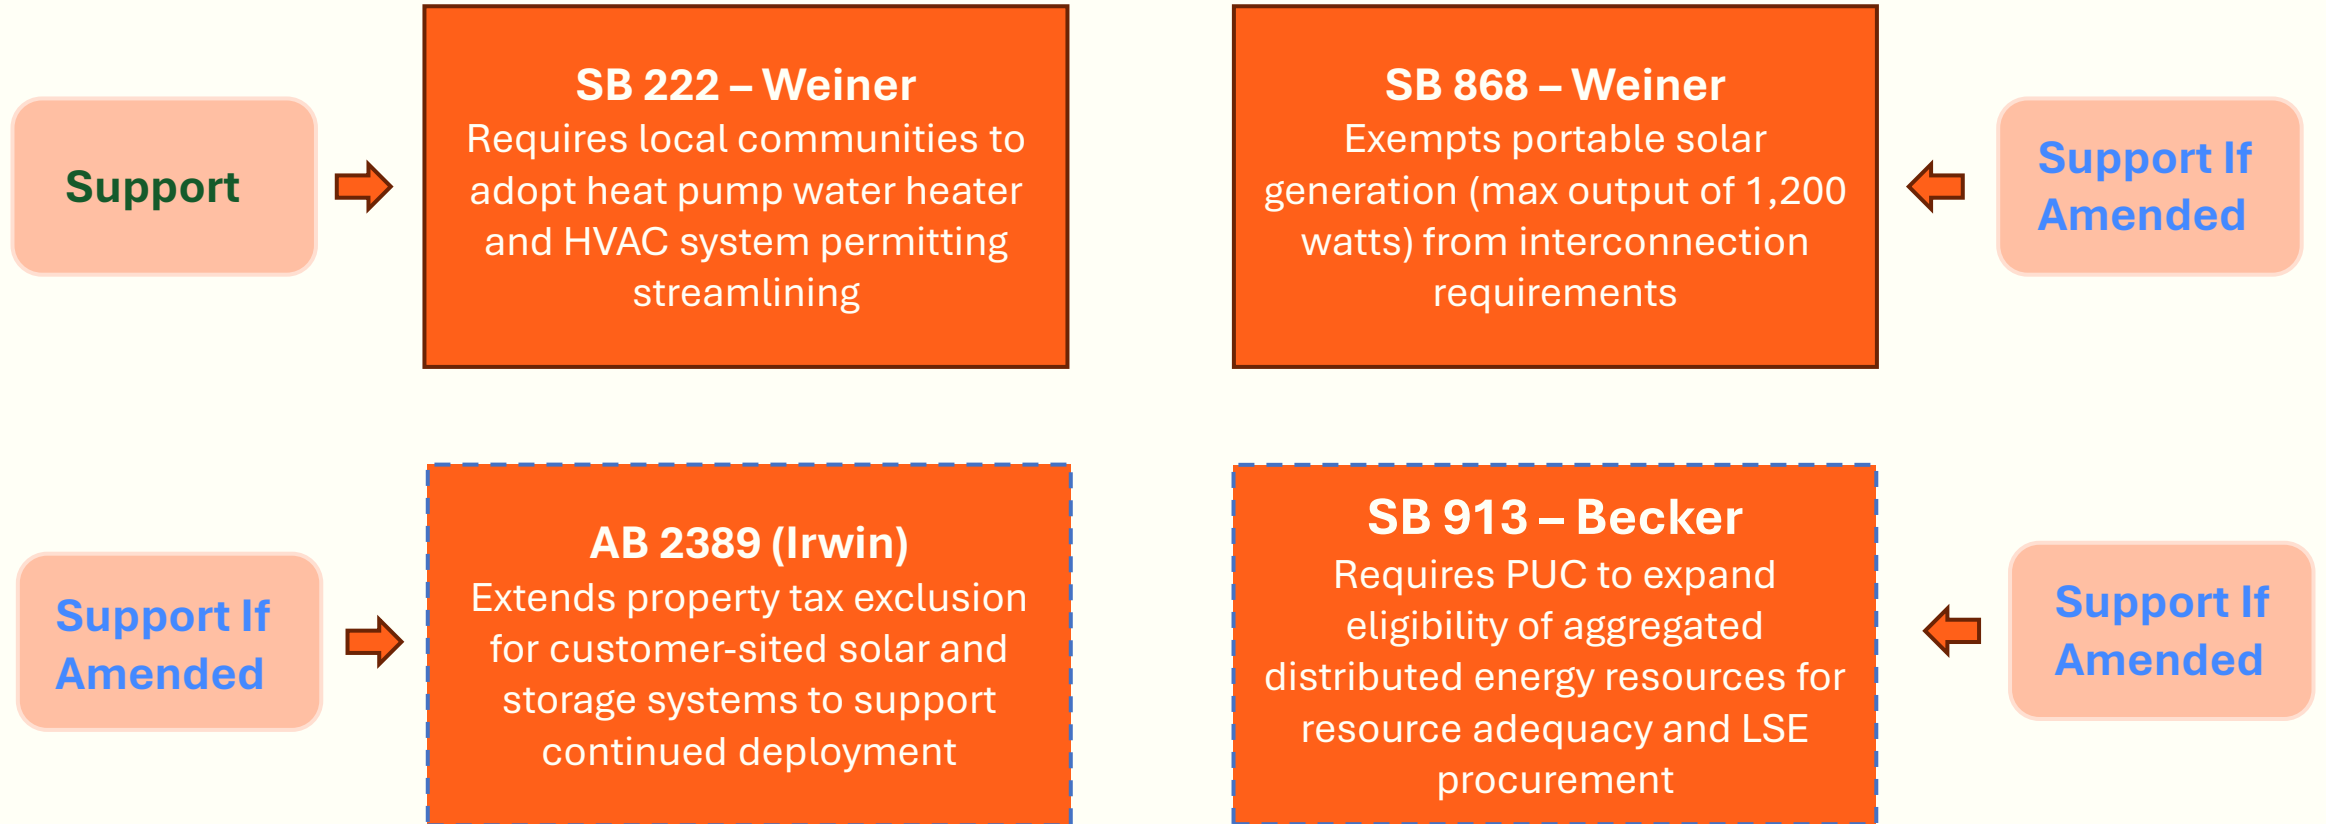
Support

SB 222 – Weiner
Requires local communities to adopt heat pump water heater and HVAC system permitting streamlining

SB 868 – Weiner
Exempts portable solar generation (max output of 1,200 watts) from interconnection requirements

Support If Amended

Support If Amended

AB 2389 (Irwin)
Extends property tax exclusion for customer-sited solar and storage systems to support continued deployment

SB 913 – Becker
Requires PUC to expand eligibility of aggregated distributed energy resources for resource adequacy and LSE procurement

Support If Amended